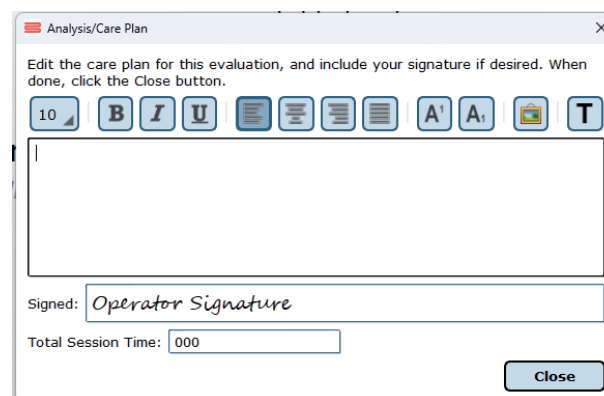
Analysis/Care Plan

×

Edit the care plan for this evaluation, and include your signature if desired. When done, click the Close button.

10 B I U A¹ A₁ T

Signed: Operator Signature

Total Session Time: 000

Close